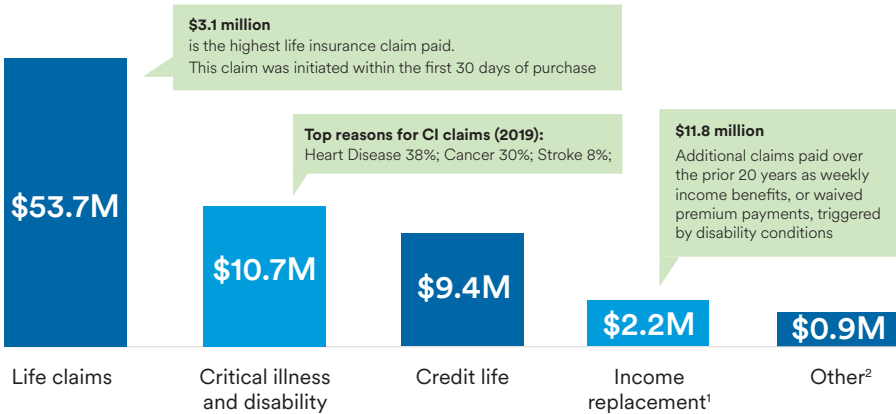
$3.1 million
is the highest life insurance claim paid.
This claim was initiated within the first 30 days of purchase

Top reasons for CI claims (2019):
Heart Disease 38%; Cancer 30%; Stroke 8%;

$11.8 million
Additional claims paid over the prior 20 years as weekly income benefits, or waived premium payments, triggered by disability conditions

$53.7M

$10.7M

$9.4M

$2.2M

$0.9M

Life claims

Critical illness and disability

Credit life

Income replacement$^1$

Other$^2$